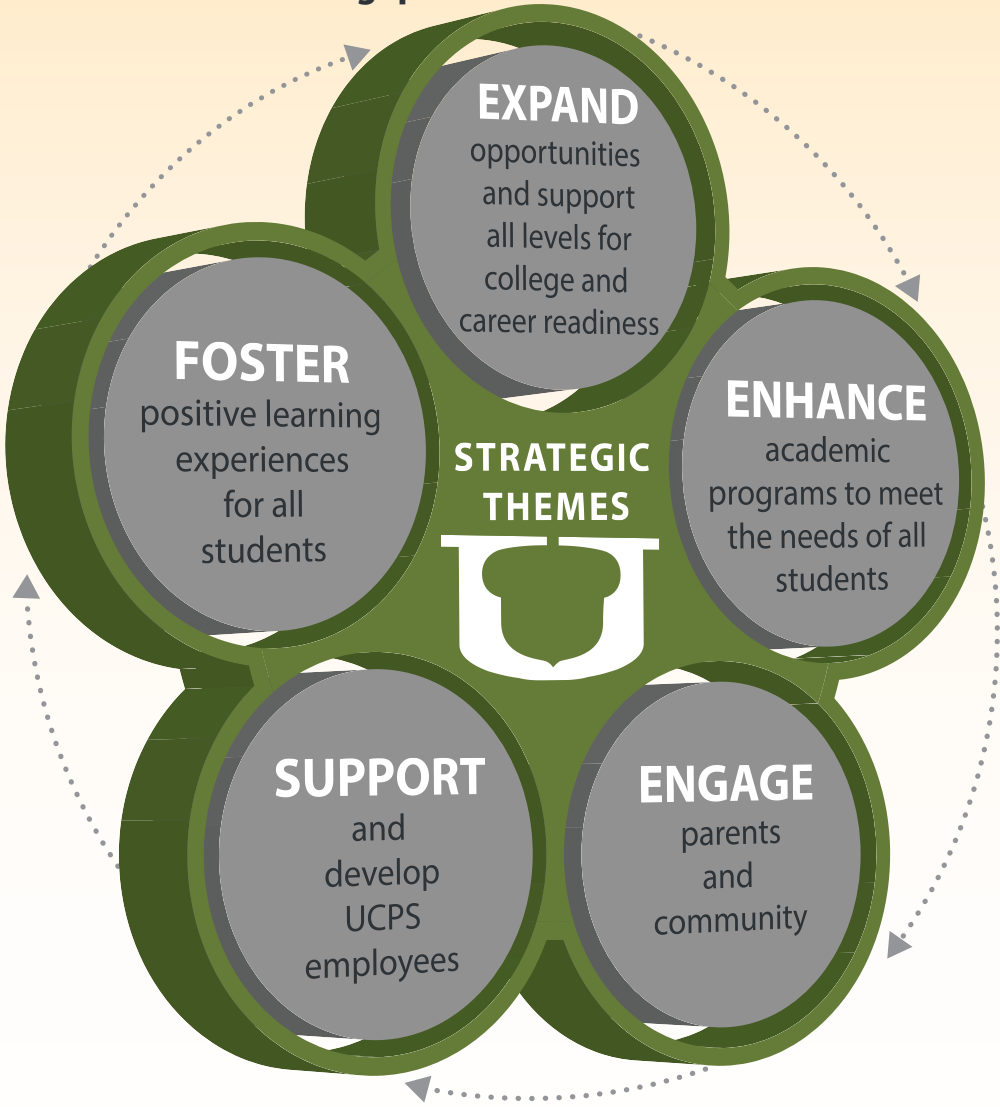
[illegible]

EXPAND
opportunities and support all levels for college and career readiness

FOSTER
positive learning experiences for all students

STRATEGIC THEMES

U

ENHANCE
academic programs to meet the needs of all students

SUPPORT
and develop UCPS employees

ENGAGE
parents and community